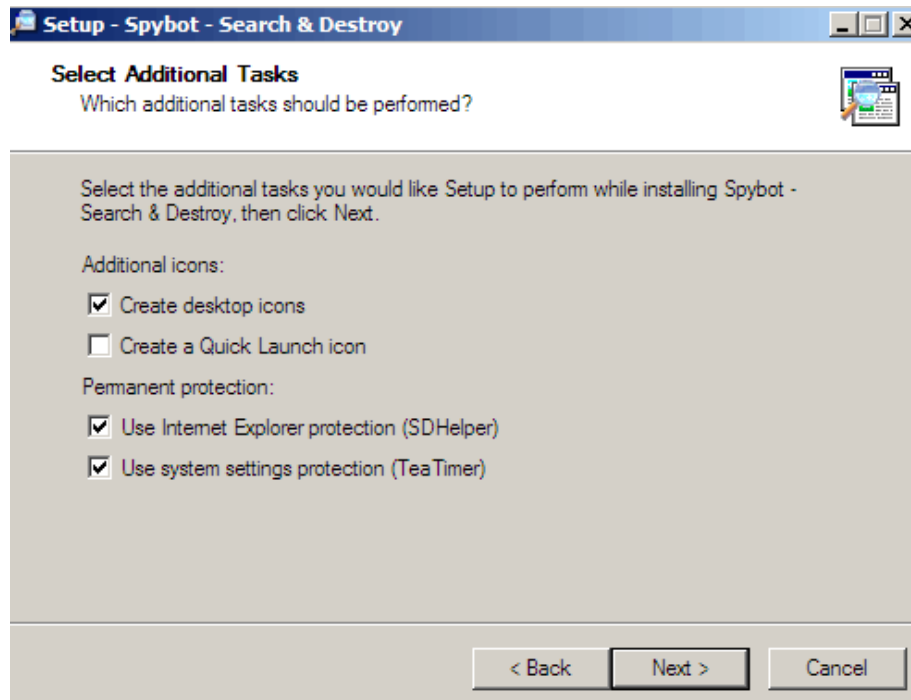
Setup - Spybot - Search & Destroy

Select Additional Tasks
Which additional tasks should be performed?

Select the additional tasks you would like Setup to perform while installing Spybot - Search & Destroy, then click Next.

Additional icons:

Create desktop icons

Create a Quick Launch icon

Permanent protection:

Use Internet Explorer protection (SDHelper)

Use system settings protection (TeaTimer)

< Back Next > Cancel